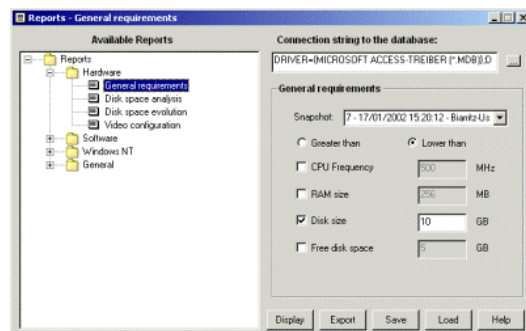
Reports - General requirements

Available Reports

Reports
Hardware
General requirements
Disk space analysis
Disk space evolution
Video configuration
Software
Windows NT
General

Connection string to the database:

DRIVER={MICROSOFT ACCESS-TREIBER (*.MDB)};D

...

General requirements

Snapshot: 7 - 17/01/2002 15:20:12 - Biarritz-Us

Greater than

Lower than

CPU Frequency 500 MHz

RAM size 256 MB

Disk size 10 GB

Free disk space 5 GB

Display Export Save Load Help